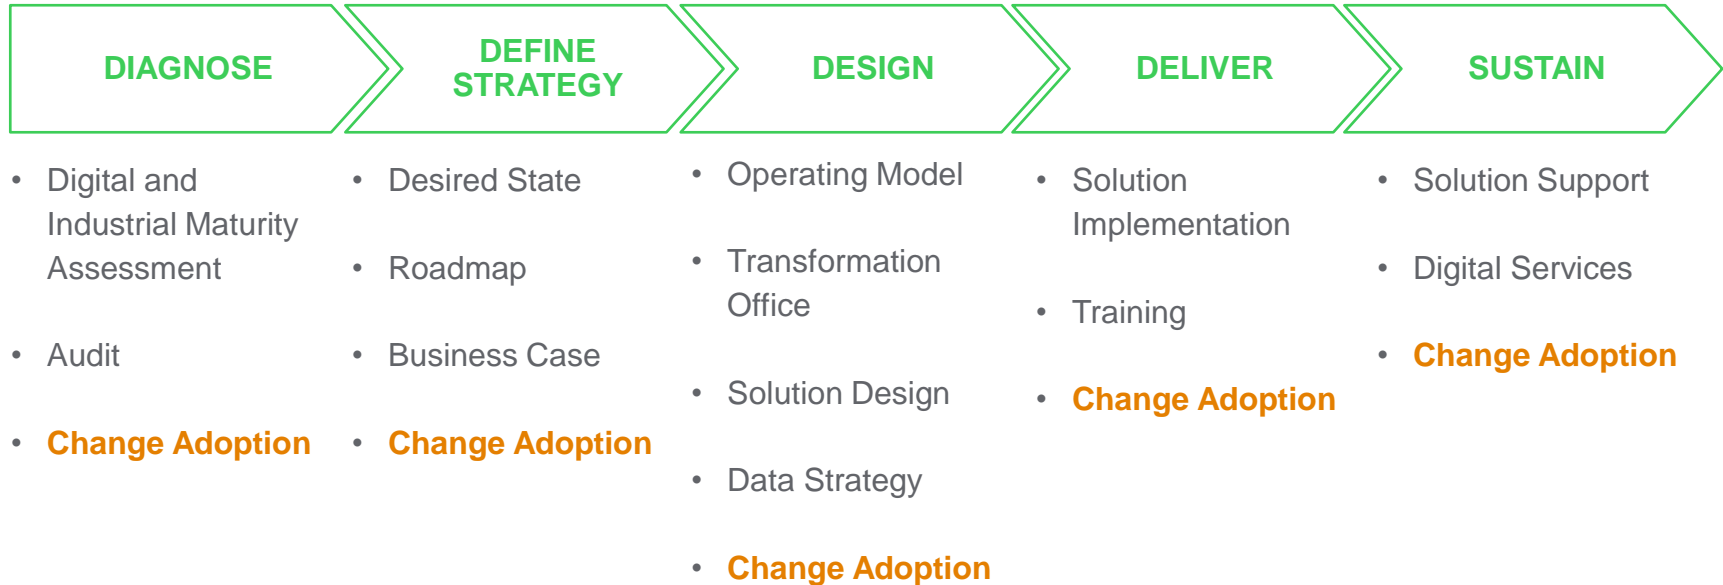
DIAGNOSE

- Digital and Industrial Maturity Assessment
- Audit
- Change Adoption

DEFINE STRATEGY

- Desired State
- Roadmap
- Business Case
- Change Adoption

DESIGN

- Operating Model
- Transformation Office
- Solution Design
- Data Strategy
- Change Adoption

DELIVER

- Solution Implementation
- Training
- Change Adoption

SUSTAIN

- Solution Support
- Digital Services
- Change Adoption